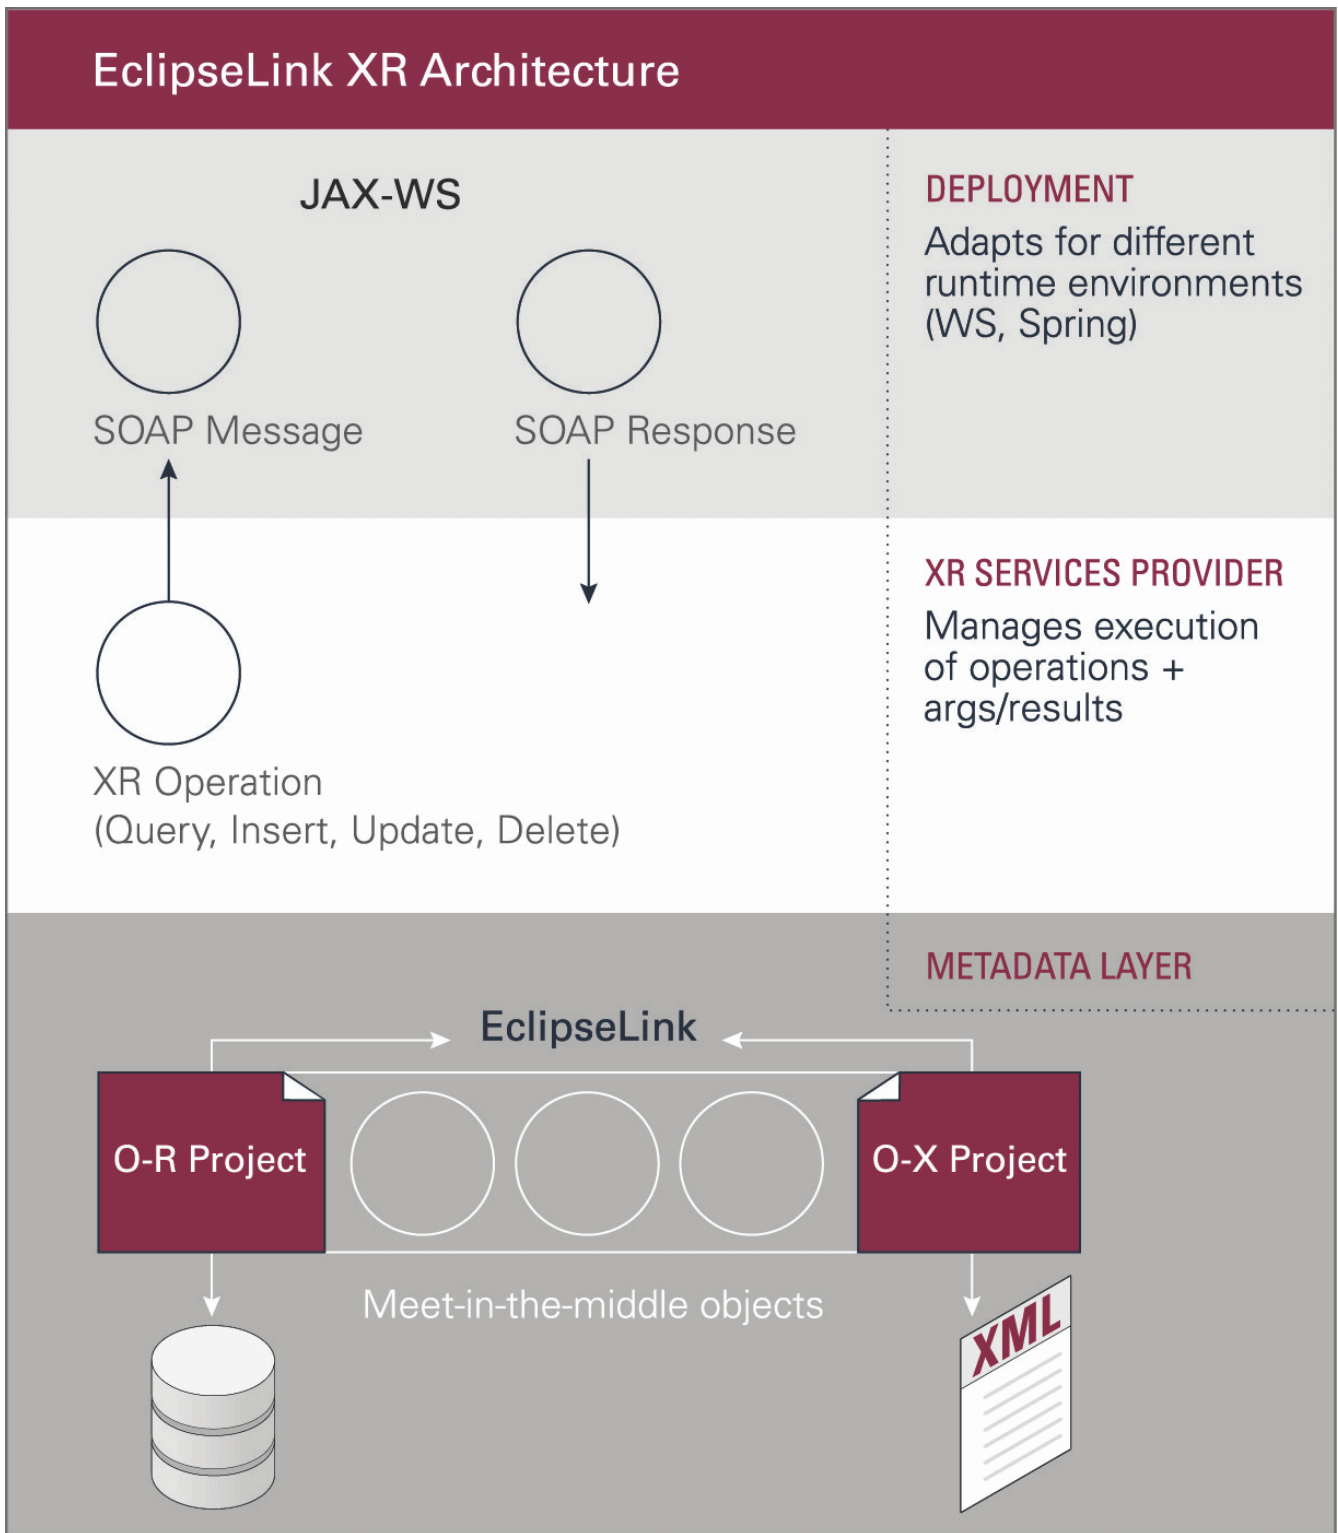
EclipseLink XR Architecture

JAX-WS

SOAP Message

SOAP Response

DEPLOYMENT
Adapts for different runtime environments (WS, Spring)

XR Operation
(Query, Insert, Update, Delete)

XR SERVICES PROVIDER
Manages execution of operations + args/results

METADATA LAYER

EclipseLink

O-R Project

O-X Project

Meet-in-the-middle objects

XML